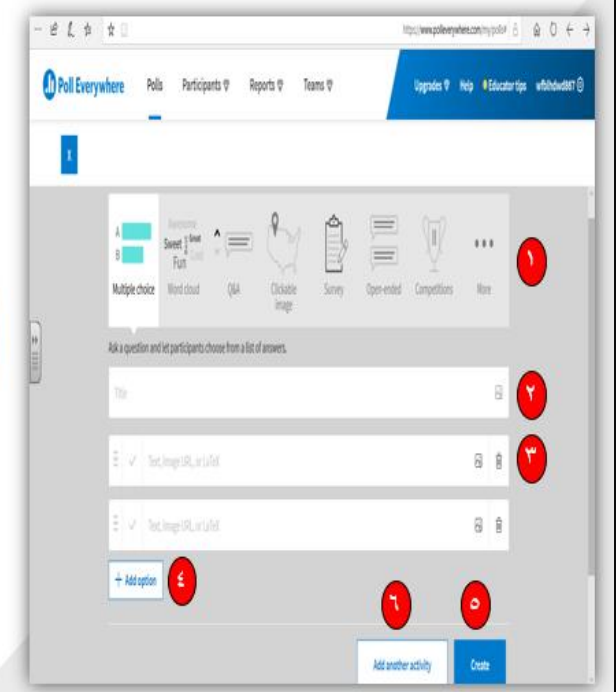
https://www.polleverywhere.com/my/polls#

Poll Everywhere Polls Participants Reports Teams

Upgrades Help Educator tips wfbhdwd867

x

A
B
Multiple choice

Awesome Sweet Great Fun Cool
Word cloud

Q&A

Clickable image

Survey

Open-ended

Competitions

More

١

Ask a question and let participants choose from a list of answers.

Title

٢

Text, Image URL, or LaTeX

٣

Text, Image URL, or LaTeX

+ Add option

٤

٦

٥

Add another activity

Create